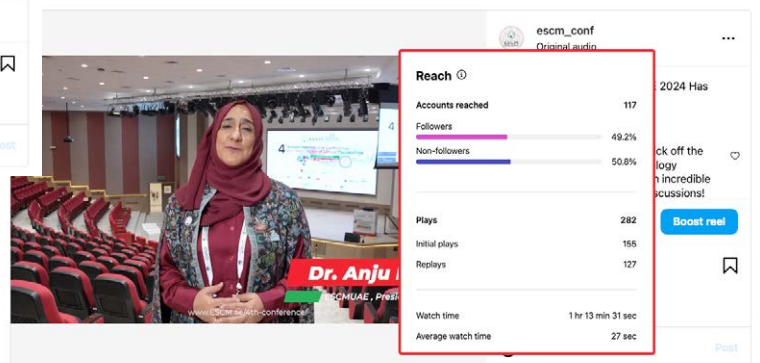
escm_conf
Original audio

Reach

Accounts reached 117
Followers 49.2%
Non-followers 50.8%

Plays 282
Initial plays 155
Replays 127

Watch time 1 hr 13 min 31 sec
Average watch time 27 sec

2024 Has

ck off the
logy
incredible
scussions!

Boost reel

Dr. Anju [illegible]
ESCMUAE , Presi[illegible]
www.ESCM.se/4th-conference

Post
Post